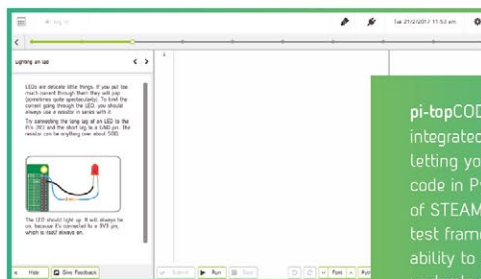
Log in

Tue 21/2/2017 11:53 am

Lighting an led

LEDs are delicate little things. If you put too much current through them they will pop (sometimes quite spectacularly). To limit the current going through the LED, you should always use a resistor in series with it.

Try connecting the long leg of an LED to the Pi's 3V3 and the short leg to a GND pin. The resistor can be anything over about 50Ω.

The LED should light up. It will always be on, because it's connected to a 3V3 pin, which is itself always on.

Hide

Give Feedback

Submit

Run

Stop

Font

pi-topCOD
integrated
letting you
code in P
of STEAM
test fram
ability to